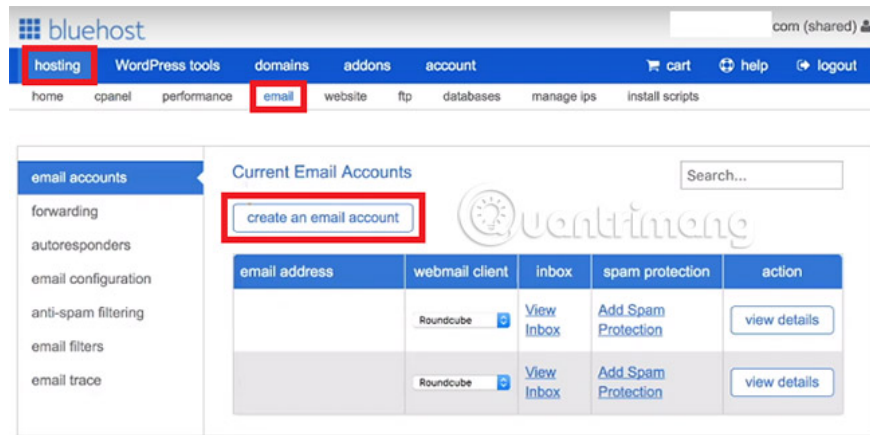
bluehost

com (shared)

hosting WordPress tools domains addons account

cart help logout

home cpanel performance email website ftp databases manage ips install scripts

email accounts
forwarding
autoresponders
email configuration
anti-spam filtering
email filters
email trace

Current Email Accounts

Search...

create an email account

uantrimang

| email address | webmail client | inbox | spam protection | action |
|---|---|---|---|---|
| | Roundcube | View Inbox | Add Spam Protection | view details |
| | Roundcube | View Inbox | Add Spam Protection | view details |